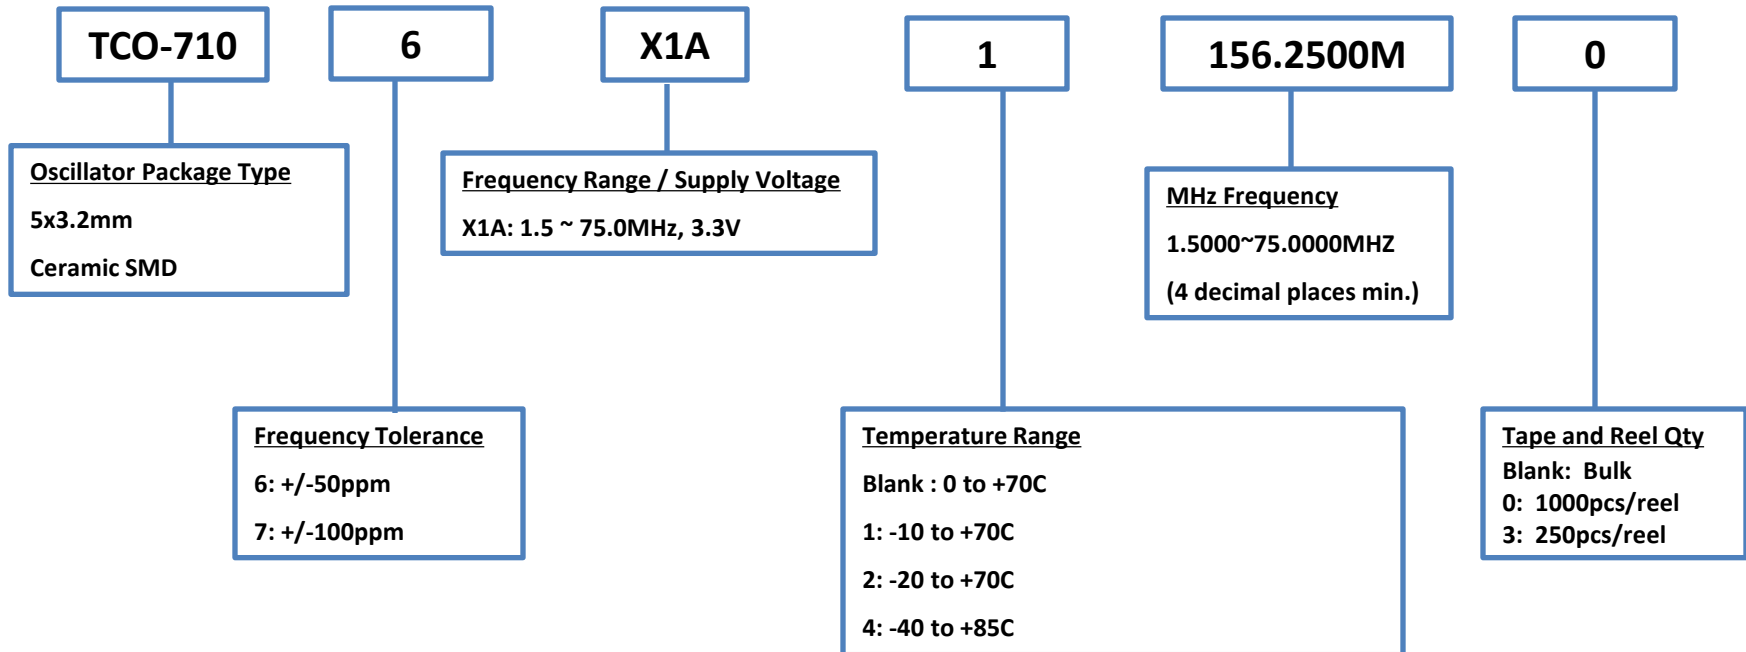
TCO-710

6

X1A

1

156.2500M

0

Oscillator Package Type

5x3.2mm

Ceramic SMD

Frequency Range / Supply Voltage

X1A: 1.5 ~ 75.0MHz, 3.3V

MHz Frequency

1.5000~75.0000MHZ

(4 decimal places min.)

Frequency Tolerance

6: +/-50ppm

7: +/-100ppm

Temperature Range

Blank : 0 to +70C

1: -10 to +70C

2: -20 to +70C

4: -40 to +85C

Tape and Reel Qty

Blank: Bulk

0: 1000pcs/reel

3: 250pcs/reel